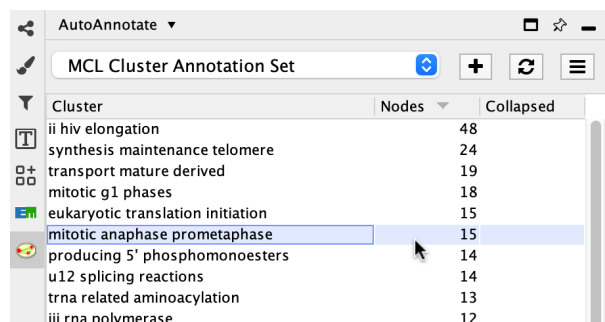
AutoAnnotate ▾

MCL Cluster Annotation Set

| Cluster | Nodes | Collapsed |
|---|---|---|
| ii hiv elongation | 48 | |
| synthesis maintenance telomere | 24 | |
| transport mature derived | 19 | |
| mitotic g1 phases | 18 | |
| eukaryotic translation initiation | 15 | |
| mitotic anaphase prometaphase | 15 | |
| producing 5' phosphomonoesters | 14 | |
| u12 splicing reactions | 14 | |
| trna related aminoacylation | 13 | |
| iii rna polymerase | 12 | |